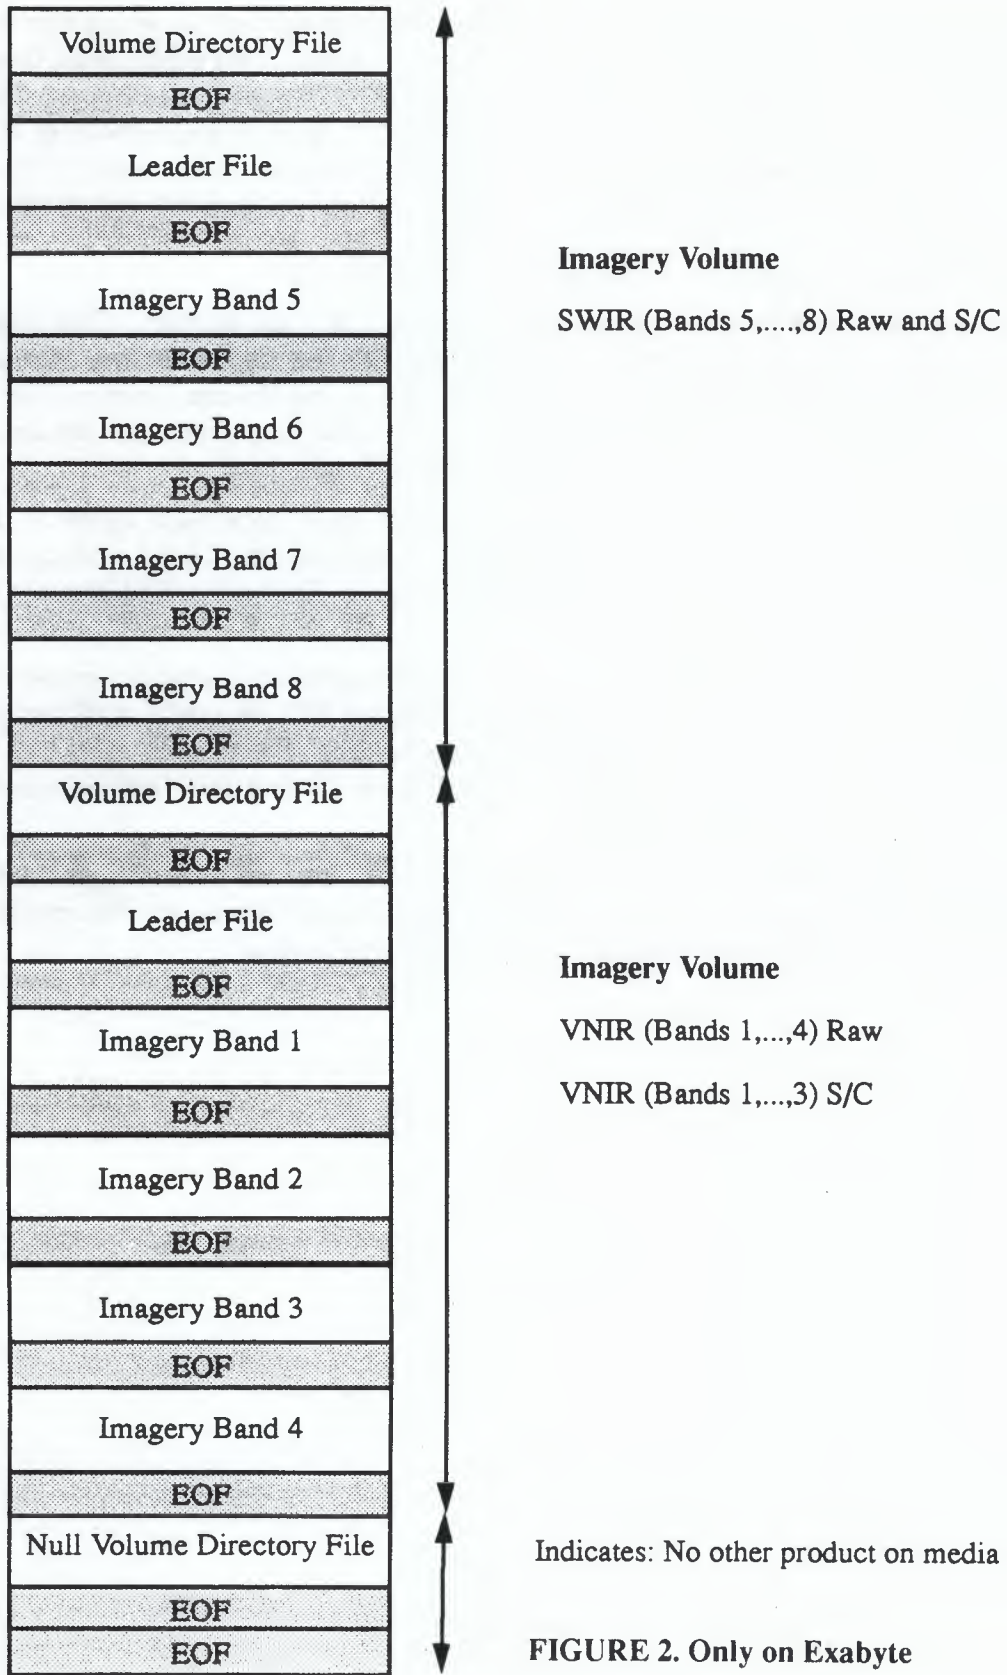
Volume Directory File
EOF
Leader File
EOF
Imagery Band 5
EOF
Imagery Band 6
EOF
Imagery Band 7
EOF
Imagery Band 8
EOF

**Imagery Volume**

SWIR (Bands 5,....,8) Raw and S/C

Volume Directory File
EOF
Leader File
EOF
Imagery Band 1
EOF
Imagery Band 2
EOF
Imagery Band 3
EOF
Imagery Band 4
EOF

**Imagery Volume**

VNIR (Bands 1,...,4) Raw

VNIR (Bands 1,...,3) S/C

Null Volume Directory File
EOF
EOF

Indicates: No other product on media

**FIGURE 2. Only on Exabyte**